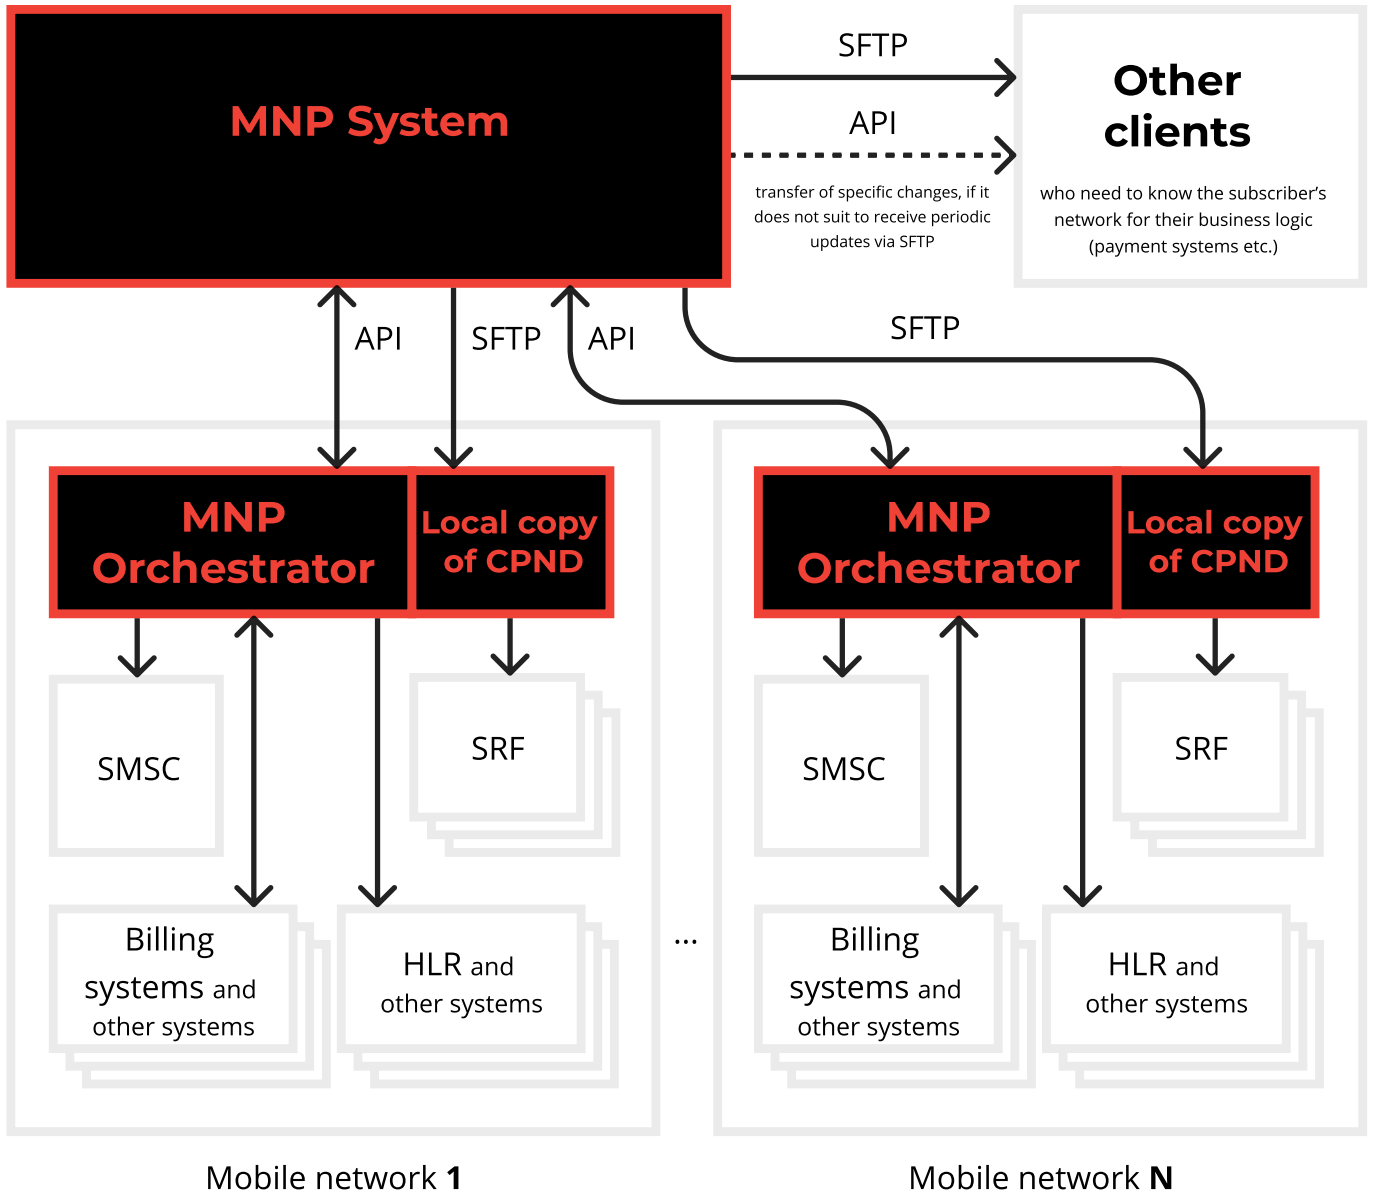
MNP System

SFTP

API

transfer of specific changes, if it does not suit to receive periodic updates via SFTP

Other clients

who need to know the subscriber's network for their business logic (payment systems etc.)

API

SFTP

API

SFTP

MNP Orchestrator

Local copy of CPND

SMSC

SRF

Billing systems and other systems

HLR and other systems

...

MNP Orchestrator

Local copy of CPND

SMSC

SRF

Billing systems and other systems

HLR and other systems

Mobile network 1

Mobile network N